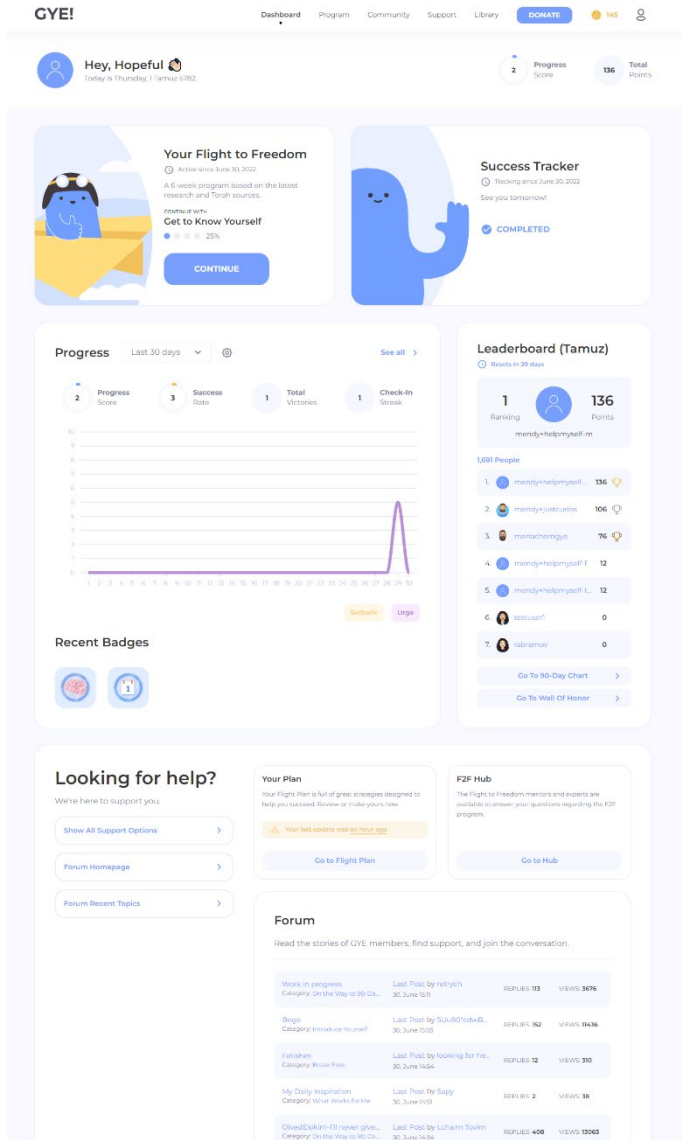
GYE!

Dashboard Program Community Support Library DONATE 145

Hey, Hopeful
Today is Thursday, 1 Tamuz 5782

2 Progress Score
136 Total Points

Your Flight to Freedom
Active since June 30, 2022
A 6 week program based on the latest research and Torah sources.
CONTINUE WITH
Get to Know Yourself
25%
CONTINUE

Success Tracker
Tracking since June 30, 2022
See you tomorrow!
COMPLETED

Progress Last 30 days See all

2 Progress Score
3 Success Rate
1 Total Victories
1 Check-In Streak

10
9
8
7
6
5
4
3
2
1
0
1 2 3 4 5 6 7 8 9 10 11 12 13 14 15 16 17 18 19 20 21 22 23 24 25 26 27 28 29 30

Setback Urge

Recent Badges

Leaderboard (Tamuz)
Resets in 29 days
1 Ranking
136 Points
mendy+helpmyself-m

1,691 People

| | | |
|---|---|---|
| 1. | mendy+helpmyself... | 136 |
| 2. | mendy+justcurios | 106 |
| 3. | menachemgye | 76 |
| 4. | mendy+helpmyself-f | 12 |
| 5. | mendy+helpmyself-t... | 12 |
| 6. | testuser1 | 0 |
| 7. | rabramov | 0 |

Go To 90-Day Chart
Go To Wall Of Honor

Looking for help?
We're here to support you.
Show All Support Options
Forum Homepage
Forum Recent Topics

Your Plan
Your Flight Plan is full of great strategies designed to help you succeed. Review or make yours now.
Your last update was an hour ago
Go to Flight Plan

F2F Hub
The Flight to Freedom mentors and experts are available to answer your questions regarding the F2F program.
Go to Hub

Forum
Read the stories of GYE members, find support, and join the conversation.

| | | | |
|---|---|---|---|
| Work in progress<br>Category: On the Way to 90-Da... | Last Post by retzych<br>30, June 15:11 | REPLIES 113 | VIEWS 3676 |
| Bogo<br>Category: Introduce Yourself | Last Post by SUu80*cdwB...<br>30, June 15:03 | REPLIES 152 | VIEWS 11436 |
| Fetishes<br>Category: Break Free | Last Post by looking for he...<br>30, June 14:54 | REPLIES 12 | VIEWS 310 |
| My Daily Inspiration<br>Category: What Works for Me | Last Post by Sapy<br>30, June 14:51 | REPLIES 2 | VIEWS 38 |
| OivedElokim-I'll never give...<br>Category: On the Way to 90-Da... | Last Post by Lchaim Tovim<br>30, June 14:34 | REPLIES 408 | VIEWS 13063 |